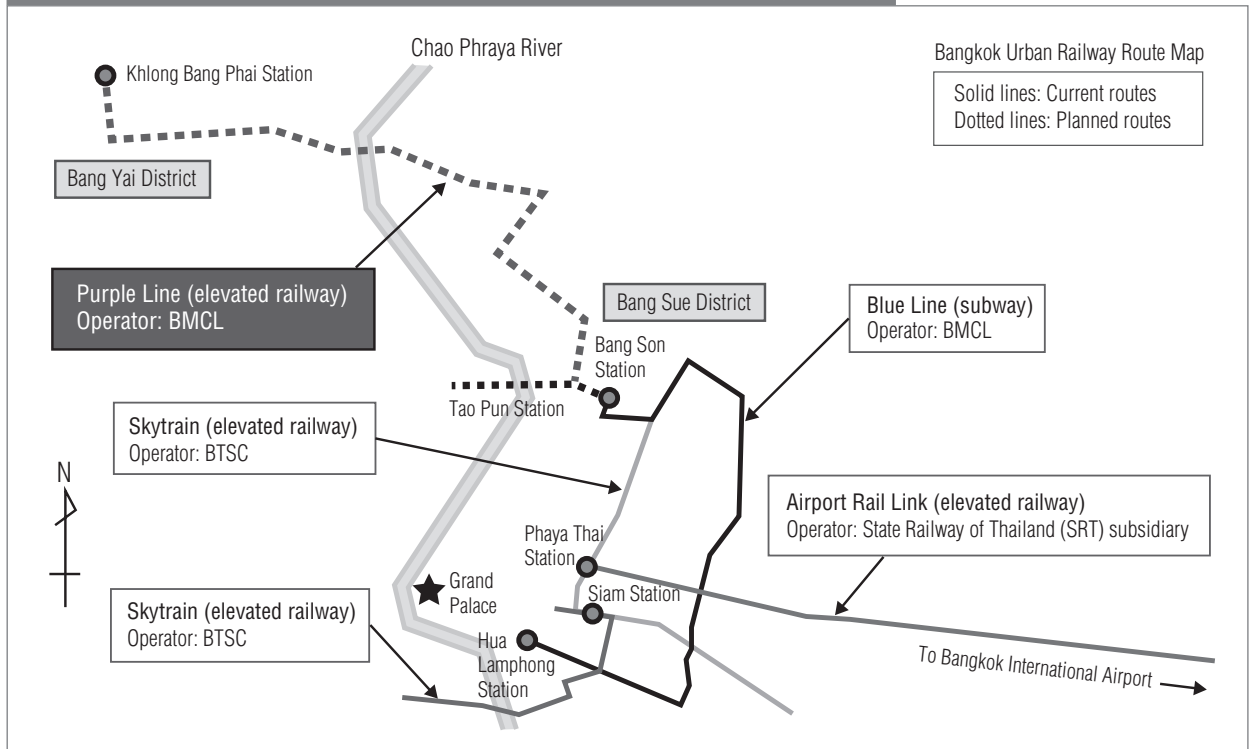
Chao Phraya River

Bangkok Urban Railway Route Map

Solid lines: Current routes
Dotted lines: Planned routes

Khlong Bang Phai Station

Bang Yai District

Purple Line (elevated railway)
Operator: BMCL

Bang Sue District

Blue Line (subway)
Operator: BMCL

Bang Son Station

Tao Pun Station

Skytrain (elevated railway)
Operator: BTSC

N

Airport Rail Link (elevated railway)
Operator: State Railway of Thailand (SRT) subsidiary

Phaya Thai Station

Grand Palace

Siam Station

Skytrain (elevated railway)
Operator: BTSC

Hua Lamphong Station

To Bangkok International Airport